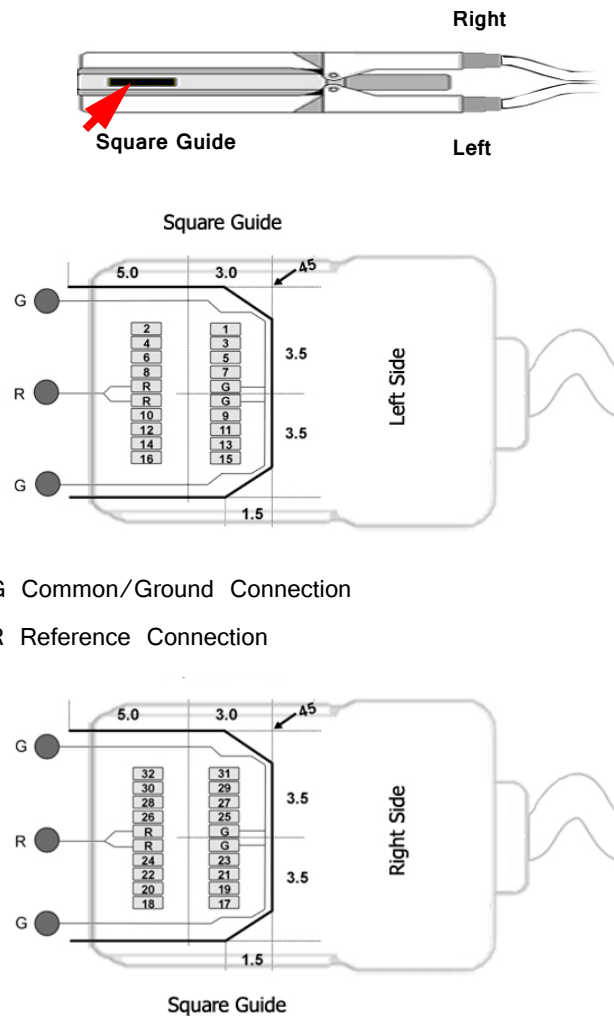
Right

Square Guide

Left

Square Guide

5.0

3.0

45

G

2
4
6
8
R
R
10
12
14
16

1
3
5
7
G
G
9
11
13
15

3.5

3.5

Left Side

R

G

1.5

G Common/Ground Connection

R Reference Connection

5.0

3.0

45

G

32
30
28
26
R
R
24
22
20
18

31
29
27
25
G
G
23
21
19
17

3.5

3.5

Right Side

R

G

1.5

Square Guide